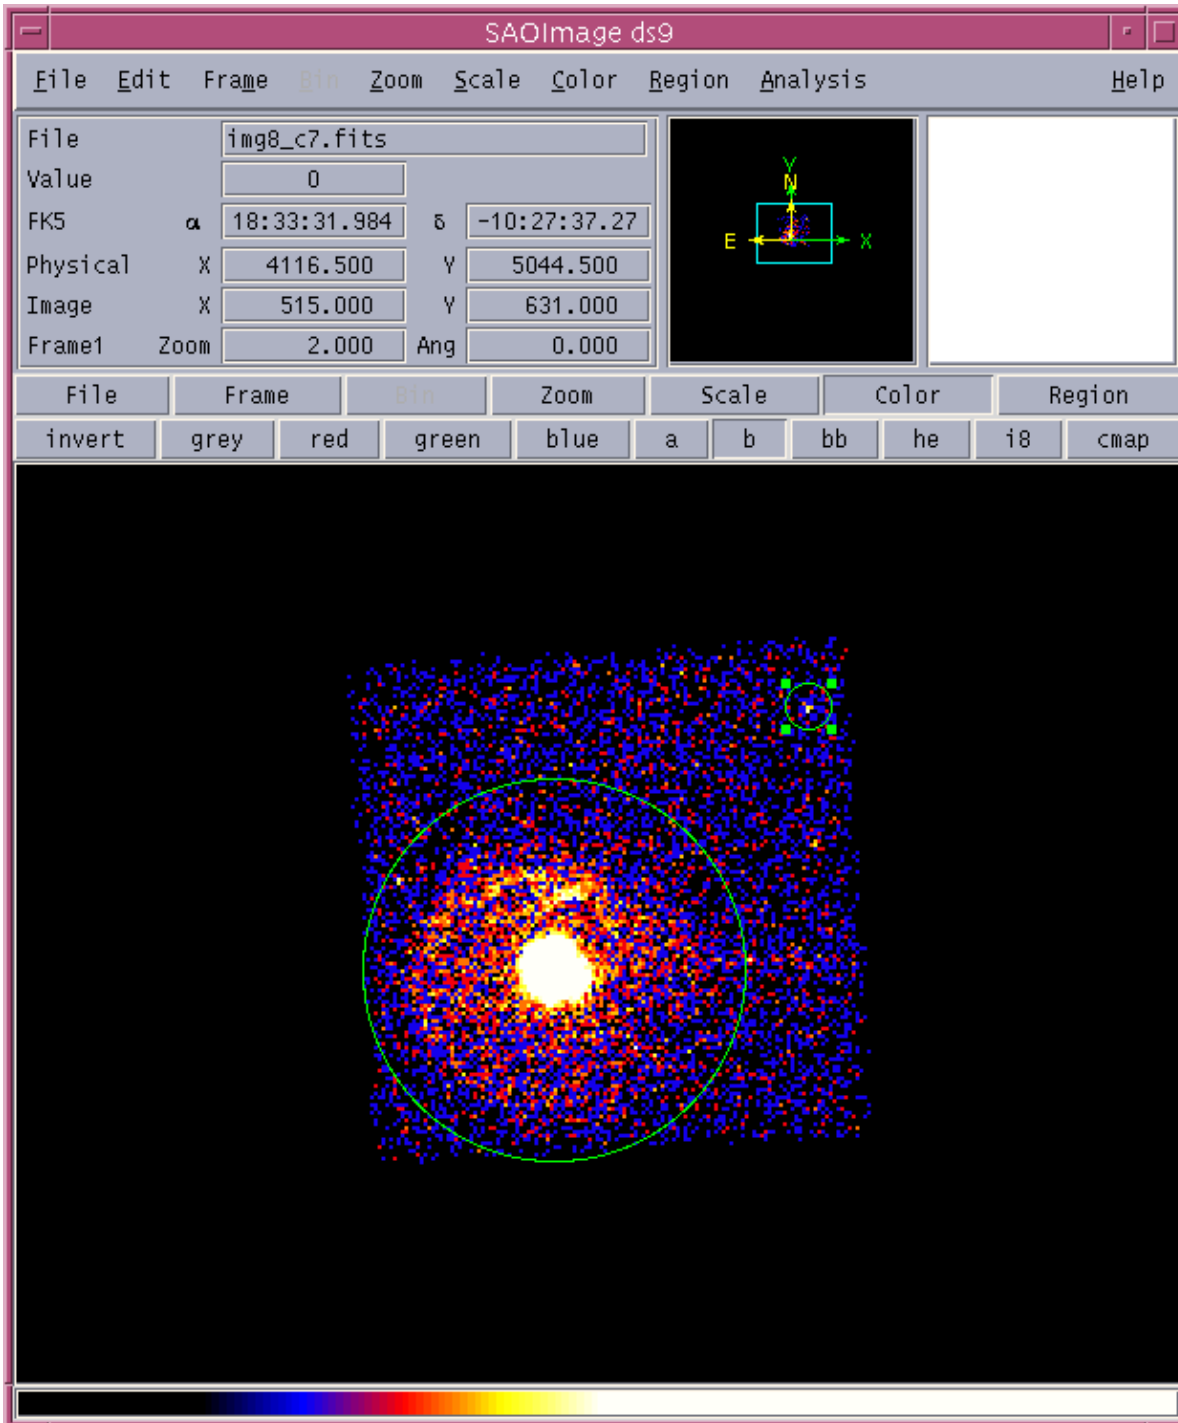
SAOImage ds9

File Edit Frame Bin Zoom Scale Color Region Analysis Help

| File | img8_c7.fits | | |
|---|---|---|---|
| Value | 0 | | |
| FK5 α | 18:33:31.984 | δ | -10:27:37.27 |
| Physical X | 4116.500 | Y | 5044.500 |
| Image X | 515.000 | Y | 631.000 |
| Frame1 Zoom | 2.000 | Ang | 0.000 |

Y N E X

File Frame Bin Zoom Scale Color Region

invert grey red green blue a b bb he i8 cmap